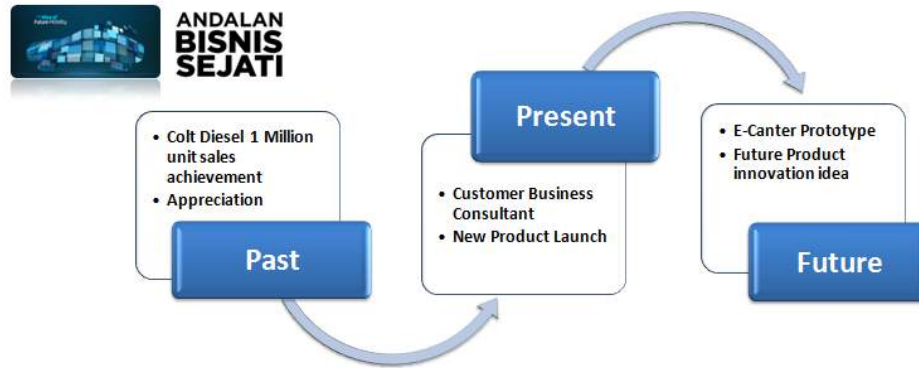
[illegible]

ANDALAN
BISNIS
SEJATI

• Colt Diesel 1 Million unit sales achievement
• Appreciation

Past

Present

• Customer Business Consultant
• New Product Launch

• E-Canter Prototype
• Future Product innovation idea

Future